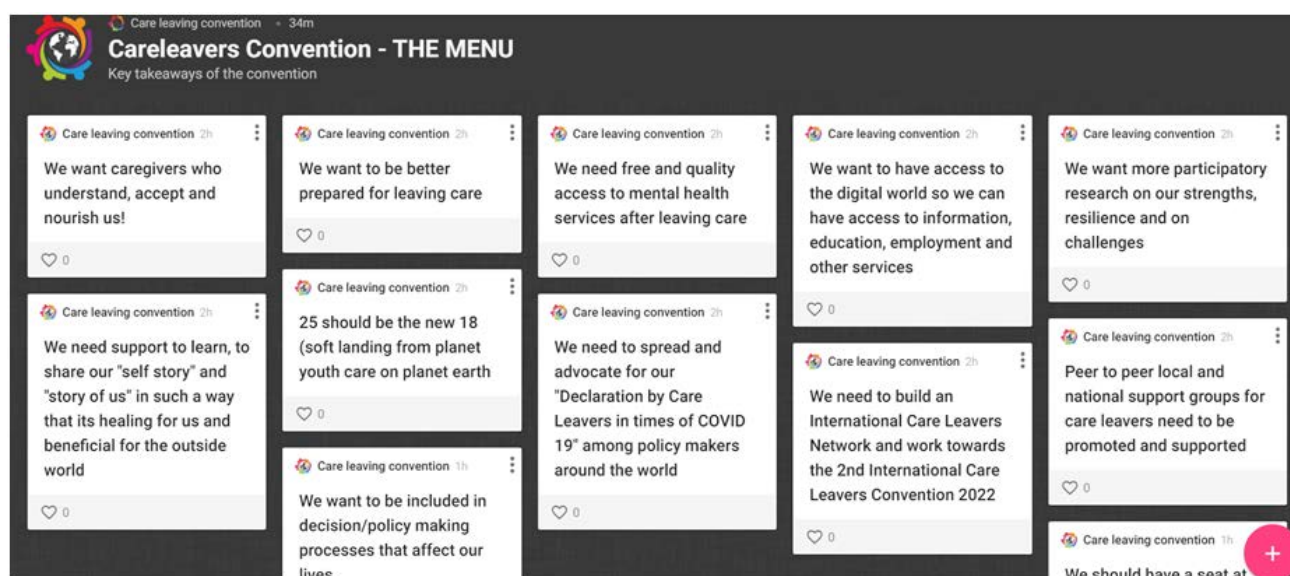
Care leaving convention · 34m
Careleavers Convention - THE MENU
Key takeaways of the convention

Care leaving convention 2h
We want caregivers who understand, accept and nourish us!
0

Care leaving convention 2h
We need support to learn, to share our "self story" and "story of us" in such a way that its healing for us and beneficial for the outside world
0

Care leaving convention 2h
We want to be better prepared for leaving care
0

Care leaving convention 2h
25 should be the new 18 (soft landing from planet youth care on planet earth
0

Care leaving convention 1h
We want to be included in decision/policy making processes that affect our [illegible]

Care leaving convention 2h
We need free and quality access to mental health services after leaving care
0

Care leaving convention 2h
We need to spread and advocate for our "Declaration by Care Leavers in times of COVID 19" among policy makers around the world
0

Care leaving convention 2h
We want to have access to the digital world so we can have access to information, education, employment and other services
0

Care leaving convention 2h
We need to build an International Care Leavers Network and work towards the 2nd International Care Leavers Convention 2022
0

Care leaving convention 2h
We want more participatory research on our strengths, resilience and on challenges
0

Care leaving convention 2h
Peer to peer local and national support groups for care leavers need to be promoted and supported
0

Care leaving convention 1h
We should have a seat at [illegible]

+